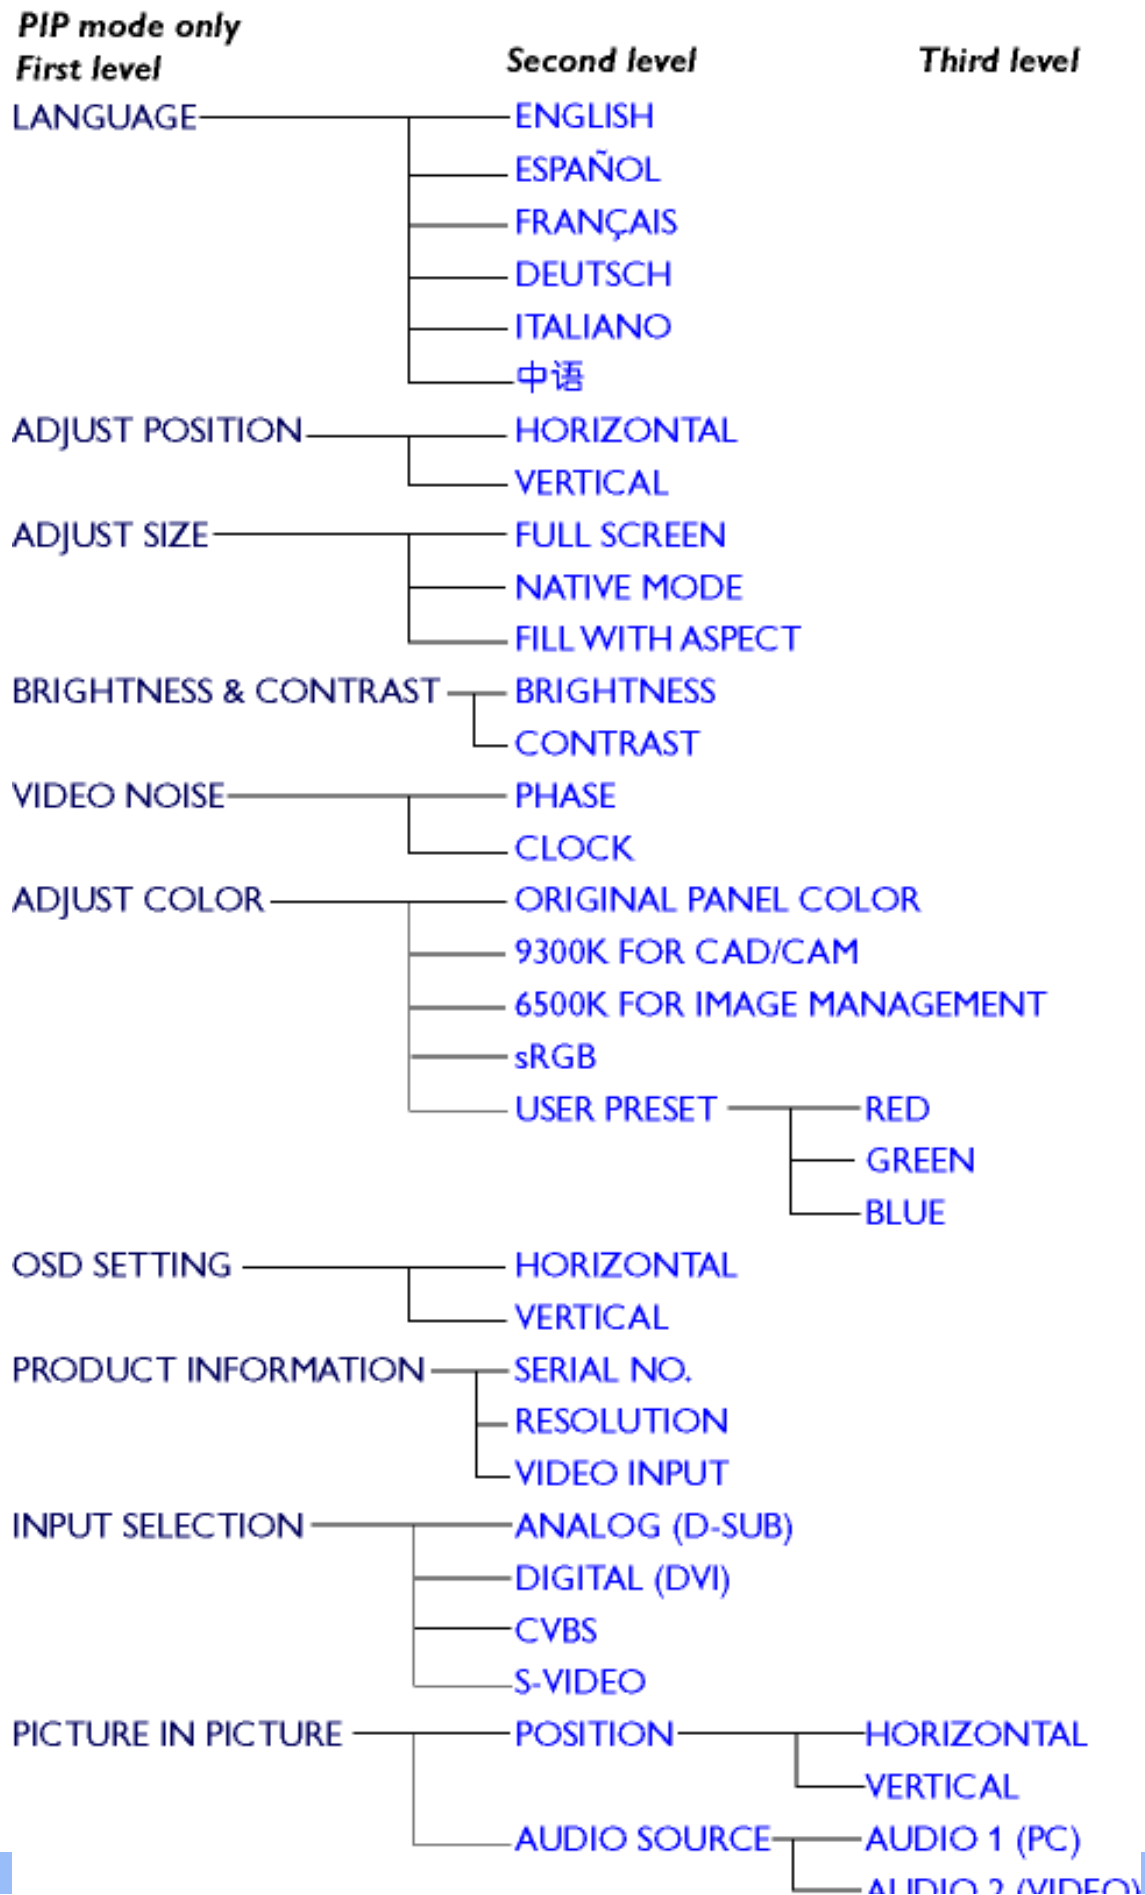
PIP mode only
First level

Second level

Third level

LANGUAGE
ENGLISH
ESPAÑOL
FRANÇAIS
DEUTSCH
ITALIANO
中语

ADJUST POSITION
HORIZONTAL
VERTICAL

ADJUST SIZE
FULL SCREEN
NATIVE MODE
FILL WITH ASPECT

BRIGHTNESS & CONTRAST
BRIGHTNESS
CONTRAST

VIDEO NOISE
PHASE
CLOCK

ADJUST COLOR
ORIGINAL PANEL COLOR
9300K FOR CAD/CAM
6500K FOR IMAGE MANAGEMENT
sRGB
USER PRESET
RED
GREEN
BLUE

OSD SETTING
HORIZONTAL
VERTICAL

PRODUCT INFORMATION
SERIAL NO.
RESOLUTION
VIDEO INPUT

INPUT SELECTION
ANALOG (D-SUB)
DIGITAL (DVI)
CVBS
S-VIDEO

PICTURE IN PICTURE
POSITION
HORIZONTAL
VERTICAL
AUDIO SOURCE
AUDIO 1 (PC)
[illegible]